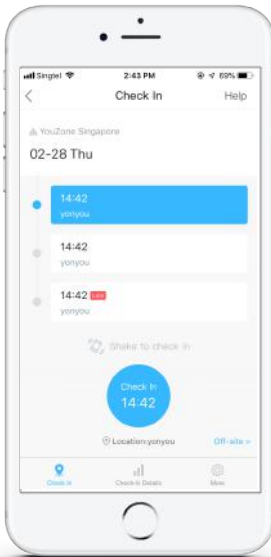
Singtel 2:43 PM 69%

<

Check In

Help

YouZone Singapore

02-28 Thu

14:42
yonyou

14:42
yonyou

14:42 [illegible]
yonyou

Shake to check in

Check In
14:42

Location:yonyou

Off-site >

Check In

Check-in Details

More